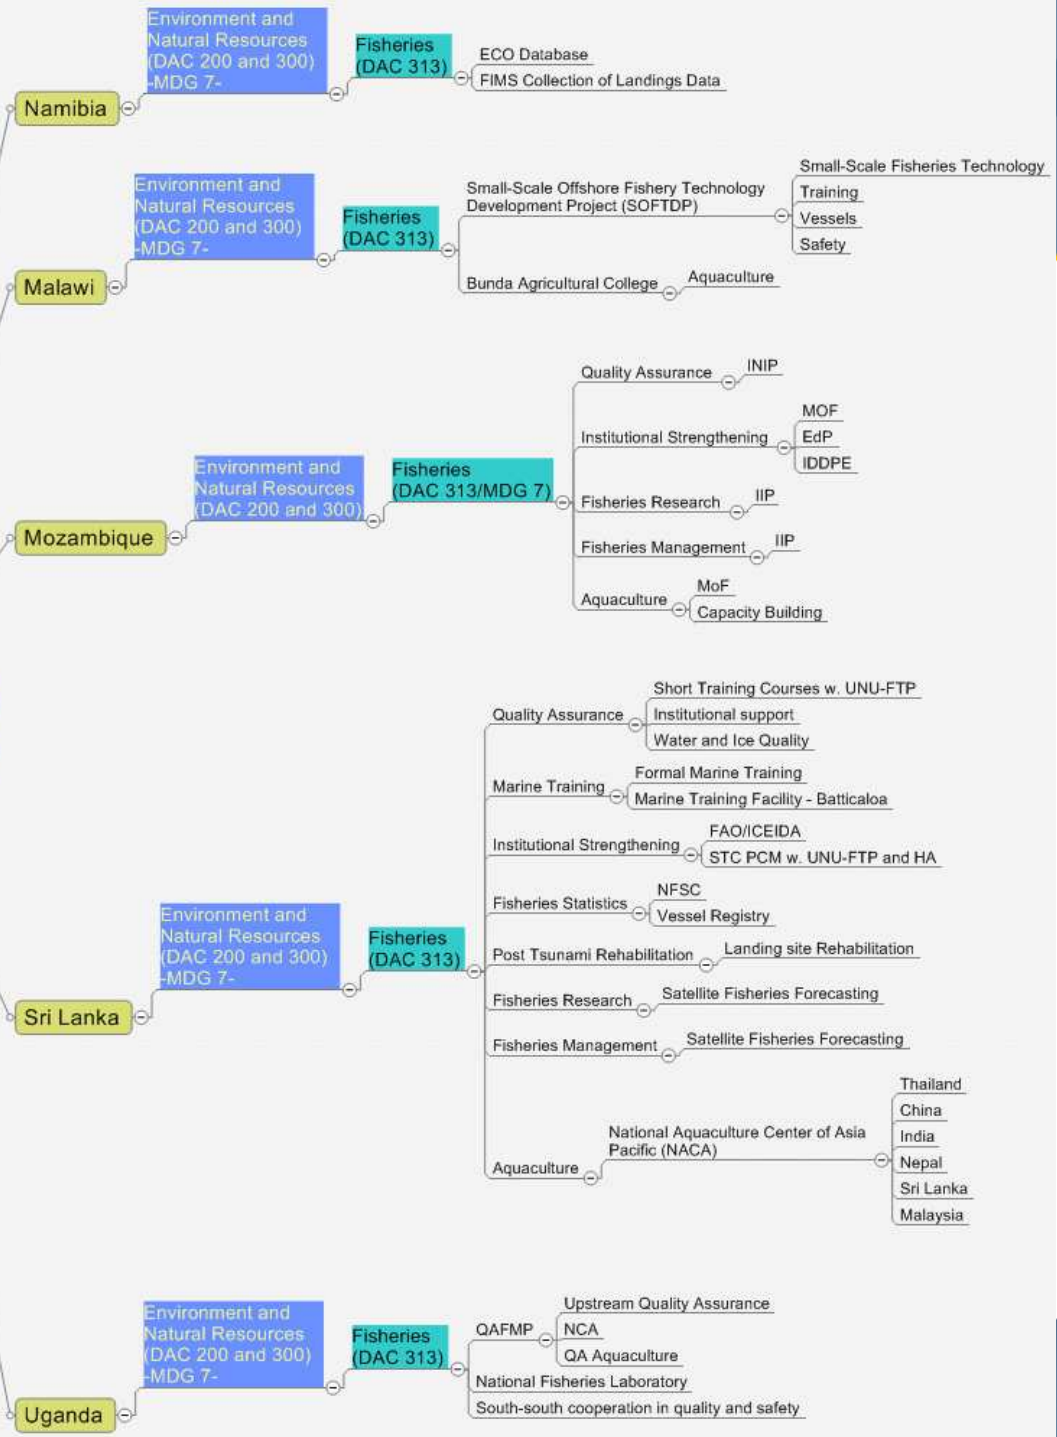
Namibia
Environment and Natural Resources (DAC 200 and 300) -MDG 7-
Fisheries (DAC 313)
ECO Database
FIMS Collection of Landings Data

Malawi
Environment and Natural Resources (DAC 200 and 300) -MDG 7-
Fisheries (DAC 313)
Small-Scale Offshore Fishery Technology Development Project (SOFTDP)
Small-Scale Fisheries Technology
Training
Vessels
Safety
Bunda Agricultural College
Aquaculture

Mozambique
Environment and Natural Resources (DAC 200 and 300)
Fisheries (DAC 313/MDG 7)
Quality Assurance
INIP
Institutional Strengthening
MOF
EdP
IDDPE
Fisheries Research
IIP
Fisheries Management
IIP
Aquaculture
MoF
Capacity Building

Sri Lanka
Environment and Natural Resources (DAC 200 and 300) -MDG 7-
Fisheries (DAC 313)
Quality Assurance
Short Training Courses w. UNU-FTP
Institutional support
Water and Ice Quality
Marine Training
Formal Marine Training
Marine Training Facility - Batticaloa
Institutional Strengthening
FAO/ICEIDA
STC PCM w. UNU-FTP and HA
Fisheries Statistics
NFSC
Vessel Registry
Post Tsunami Rehabilitation
Landing site Rehabilitation
Fisheries Research
Satellite Fisheries Forecasting
Fisheries Management
Satellite Fisheries Forecasting
Aquaculture
National Aquaculture Center of Asia Pacific (NACA)
Thailand
China
India
Nepal
Sri Lanka
Malaysia

Uganda
Environment and Natural Resources (DAC 200 and 300) -MDG 7-
Fisheries (DAC 313)
QAFMP
Upstream Quality Assurance
NCA
QA Aquaculture
National Fisheries Laboratory
South-south cooperation in quality and safety